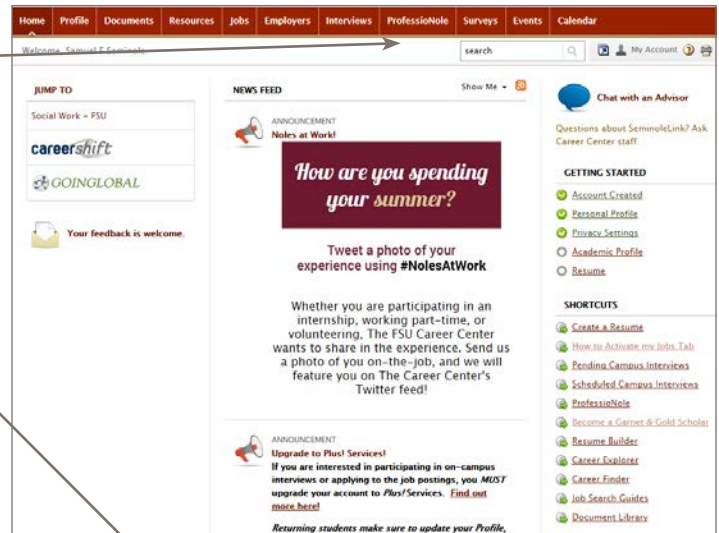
Home Profile Documents Resources Jobs Employers Interviews ProfessioNole Surveys Events Calendar

Welcome, Samuel F Seminole

search

My Account

JUMP TO

Social Work - FSU

careershift

GOINGLOBAL

Your feedback is welcome.

NEWS FEED

Show Me

ANNOUNCEMENT
Noles at Work!

How are you spending your summer?

Tweet a photo of your experience using #NolesAtWork

Whether you are participating in an internship, working part-time, or volunteering, The FSU Career Center wants to share in the experience. Send us a photo of you on-the-job, and we will feature you on The Career Center's Twitter feed!

ANNOUNCEMENT
Upgrade to Plus! Services!
If you are interested in participating in on-campus interviews or applying to the job postings, you *MUST* upgrade your account to *Plus!* Services. Find out more here!

*Returning students make sure to update your Profile,*

Chat with an Advisor

Questions about SeminoleLink? Ask Career Center staff

GETTING STARTED

Account Created
Personal Profile
Privacy Settings
Academic Profile
Resume

SHORTCUTS

Create a Resume
How to Activate my Jobs Tab
Pending Campus Interviews
Scheduled Campus Interviews
ProfessioNole
Become a Garnet & Gold Scholar
Resume Builder
Career Explorer
Career Finder
Job Search Guides
Document Library